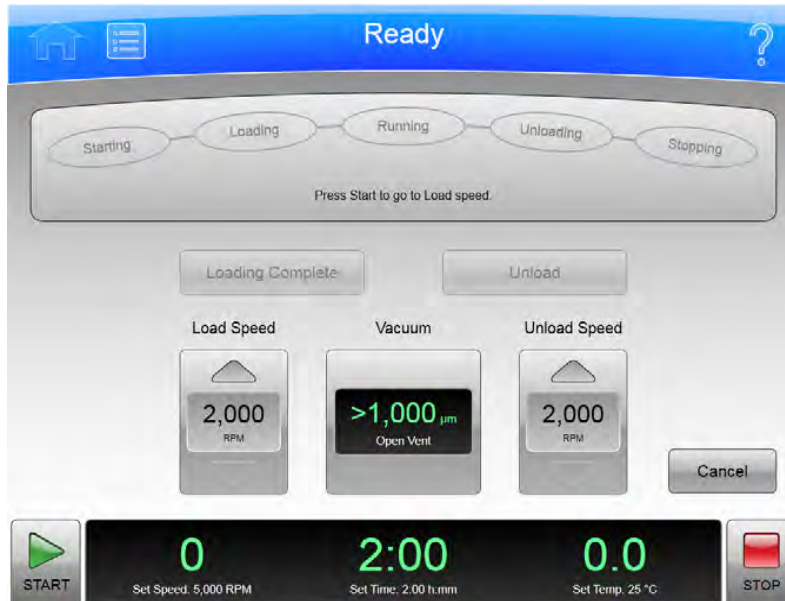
Ready

?

Starting

Loading

Running

Unloading

Stopping

Press Start to go to Load speed.

Loading Complete

Unload

Load Speed

Vacuum

Unload Speed

2,000

RPM

>1,000 µm

Open Vent

2,000

RPM

Cancel

START

0

Set Speed: 5,000 RPM

2:00

Set Time: 2.00 h:mm

0.0

Set Temp. 25 °C

STOP